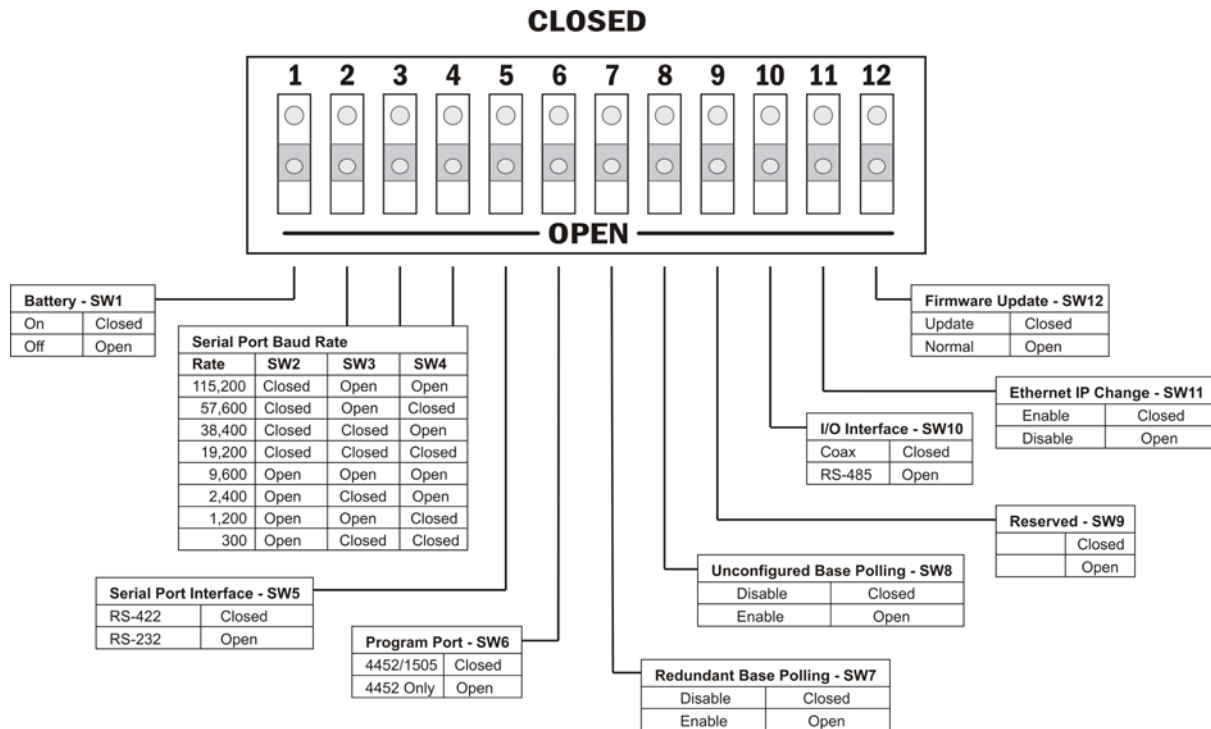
CLOSED

1 2 3 4 5 6 7 8 9 10 11 12

OPEN

| Battery - SW1 | |
|---|---|
| On | Closed |
| Off | Open |

| Serial Port Baud Rate | | | |
|---|---|---|---|
| Rate | SW2 | SW3 | SW4 |
| 115,200 | Closed | Open | Open |
| 57,600 | Closed | Open | Closed |
| 38,400 | Closed | Closed | Open |
| 19,200 | Closed | Closed | Closed |
| 9,600 | Open | Open | Open |
| 2,400 | Open | Closed | Open |
| 1,200 | Open | Open | Closed |
| 300 | Open | Closed | Closed |

| Serial Port Interface - SW5 | |
|---|---|
| RS-422 | Closed |
| RS-232 | Open |

| Program Port - SW6 | |
|---|---|
| 4452/1505 | Closed |
| 4452 Only | Open |

| Redundant Base Polling - SW7 | |
|---|---|
| Disable | Closed |
| Enable | Open |

| Unconfigured Base Polling - SW8 | |
|---|---|
| Disable | Closed |
| Enable | Open |

| Reserved - SW9 | |
|---|---|
| | Closed |
| | Open |

| I/O Interface - SW10 | |
|---|---|
| Coax | Closed |
| RS-485 | Open |

| Ethernet IP Change - SW11 | |
|---|---|
| Enable | Closed |
| Disable | Open |

| Firmware Update - SW12 | |
|---|---|
| Update | Closed |
| Normal | Open |